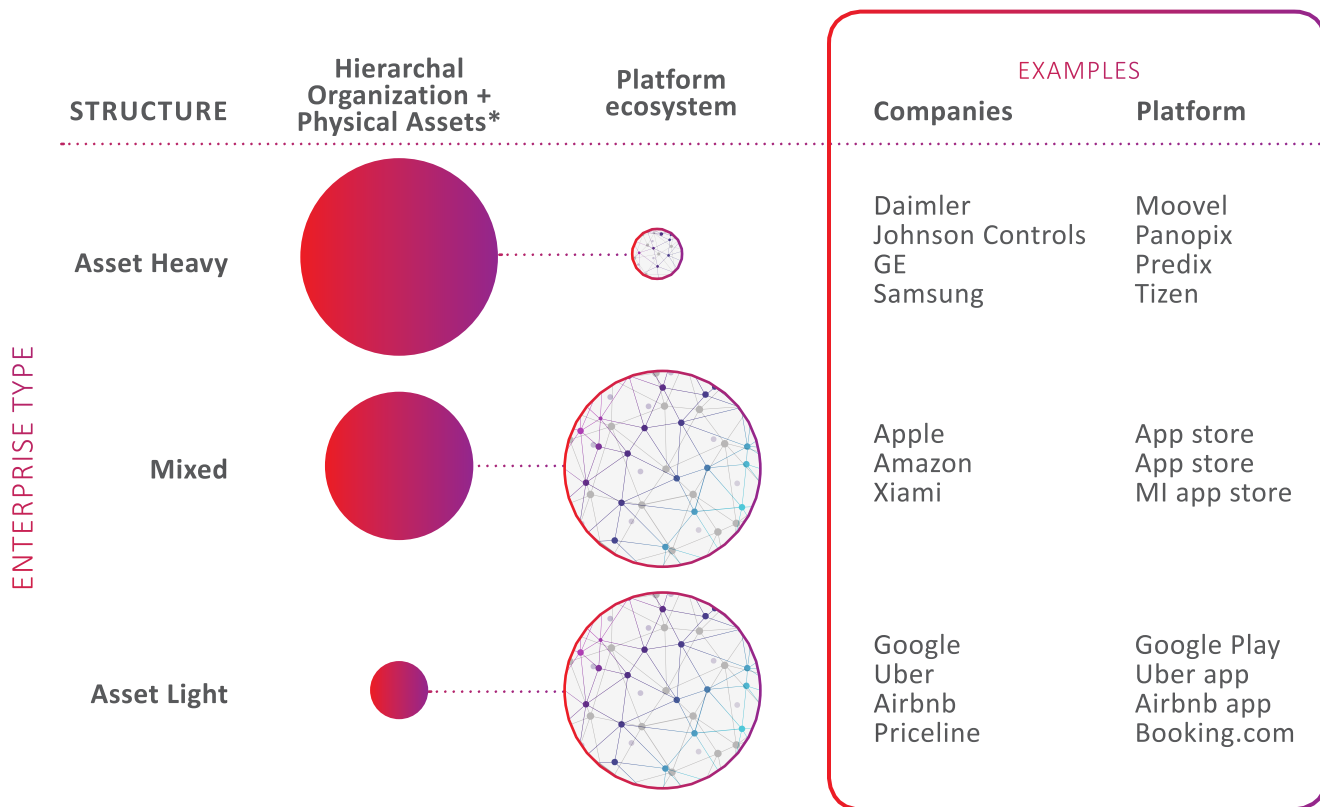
ENTERPRISE TYPE

| STRUCTURE | Hierarchal Organization + Physical Assets* | Platform ecosystem | EXAMPLES Companies | Platform |
|---|---|---|---|---|
| Asset Heavy | | | Daimler<br>Johnson Controls<br>GE<br>Samsung | Moovel<br>Panopix<br>Predix<br>Tizen |
| Mixed | | | Apple<br>Amazon<br>Xiami | App store<br>App store<br>MI app store |
| Asset Light | | | Google<br>Uber<br>Airbnb<br>Priceline | Google Play<br>Uber app<br>Airbnb app<br>Booking.com |